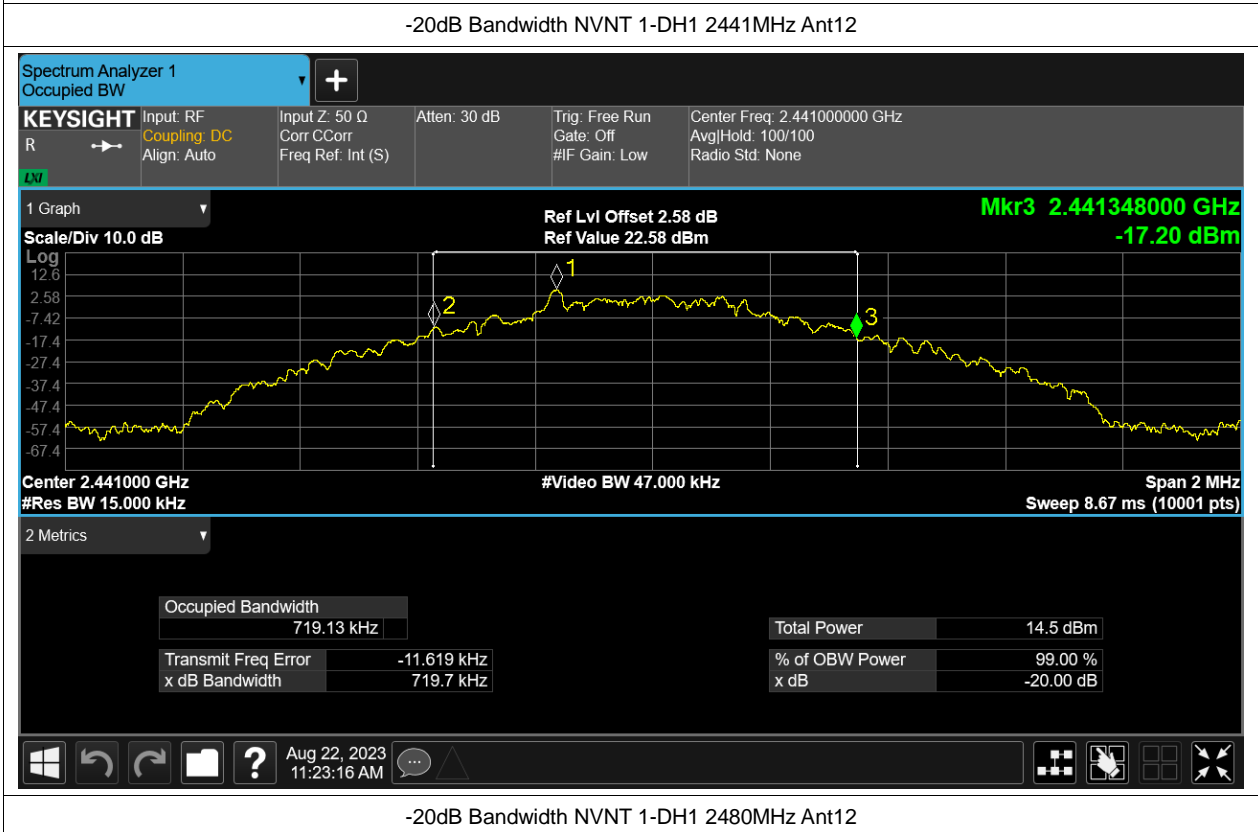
-20dB Bandwidth NVNT 1-DH1 2441MHz Ant12

Spectrum Analyzer 1
Occupied BW

KEYSIGHT
R
LXI
Input: RF
Coupling: DC
Align: Auto
Input Z: 50 Ω
Corr CCorr
Freq Ref: Int (S)
Atten: 30 dB
Trig: Free Run
Gate: Off
#IF Gain: Low
Center Freq: 2.441000000 GHz
Avg|Hold: 100/100
Radio Std: None

1 Graph
Scale/Div 10.0 dB
Ref Lvl Offset 2.58 dB
Ref Value 22.58 dBm
Mkr3 2.441348000 GHz
-17.20 dBm
Log
12.6
2.58
-7.42
-17.4
-27.4
-37.4
-47.4
-57.4
-67.4
1
2
3
Center 2.441000 GHz
#Res BW 15.000 kHz
#Video BW 47.000 kHz
Span 2 MHz
Sweep 8.67 ms (10001 pts)

2 Metrics

| Occupied Bandwidth | |
|---|---|
| 719.13 kHz | |

| Transmit Freq Error | -11.619 kHz |
|---|---|
| x dB Bandwidth | 719.7 kHz |

| Total Power | 14.5 dBm |
|---|---|

| % of OBW Power | 99.00 % |
|---|---|
| x dB | -20.00 dB |

Aug 22, 2023
11:23:16 AM

-20dB Bandwidth NVNT 1-DH1 2480MHz Ant12